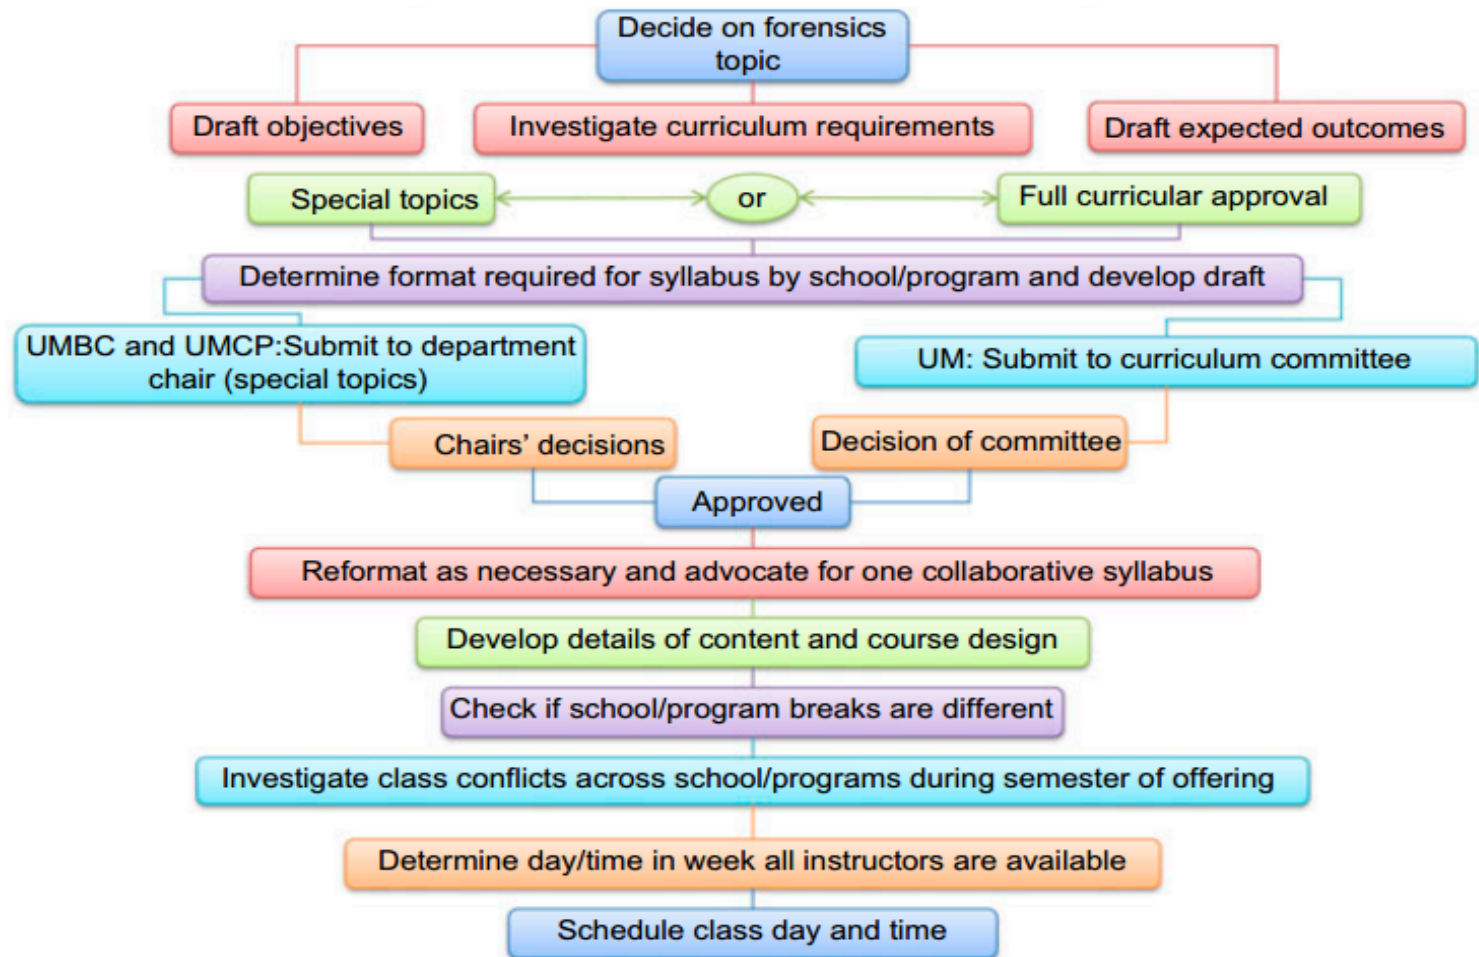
Decide on forensics topic

Draft objectives

Investigate curriculum requirements

Draft expected outcomes

Special topics

or

Full curricular approval

Determine format required for syllabus by school/program and develop draft

UMBC and UMCP:Submit to department chair (special topics)

UM: Submit to curriculum committee

Chairs' decisions

Decision of committee

Approved

Reformat as necessary and advocate for one collaborative syllabus

Develop details of content and course design

Check if school/program breaks are different

Investigate class conflicts across school/programs during semester of offering

Determine day/time in week all instructors are available

Schedule class day and time